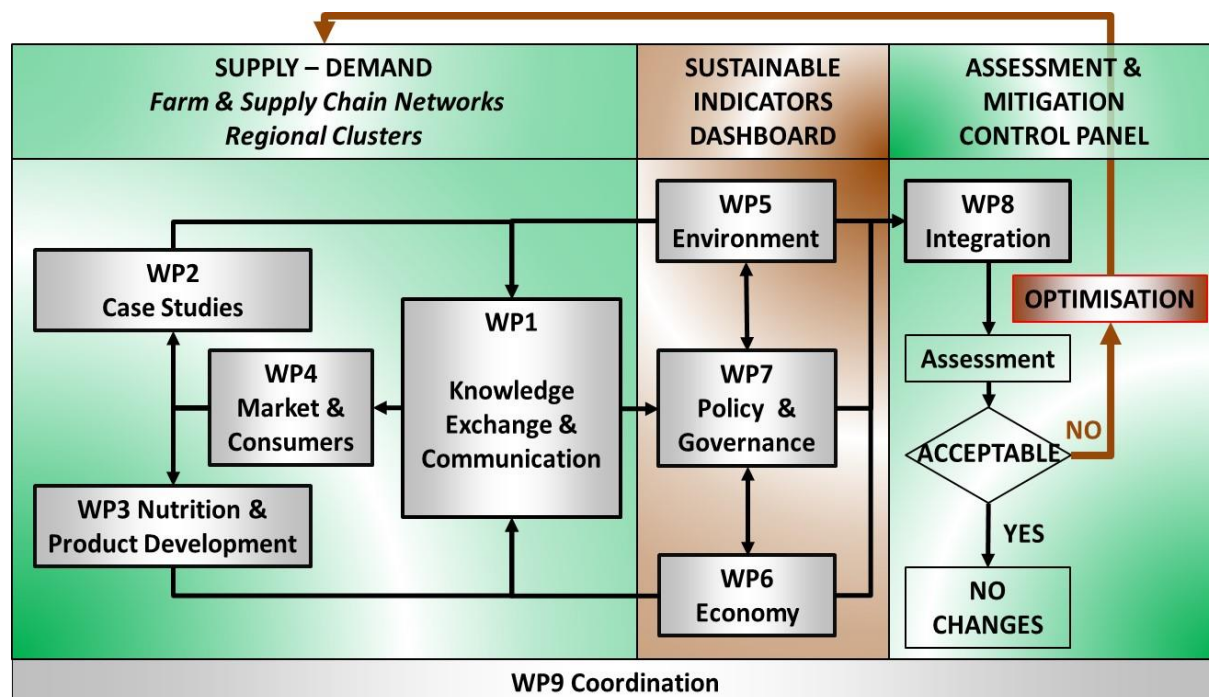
SUPPLY – DEMAND
*Farm & Supply Chain Networks*
*Regional Clusters*

SUSTAINABLE INDICATORS DASHBOARD

ASSESSMENT & MITIGATION CONTROL PANEL

WP2
Case Studies

WP4
Market & Consumers

WP3 Nutrition & Product Development

WP1
Knowledge Exchange & Communication

WP5
Environment

WP7
Policy & Governance

WP6
Economy

WP8
Integration

OPTIMISATION

Assessment

ACCEPTABLE

NO

YES

NO CHANGES

WP9 Coordination